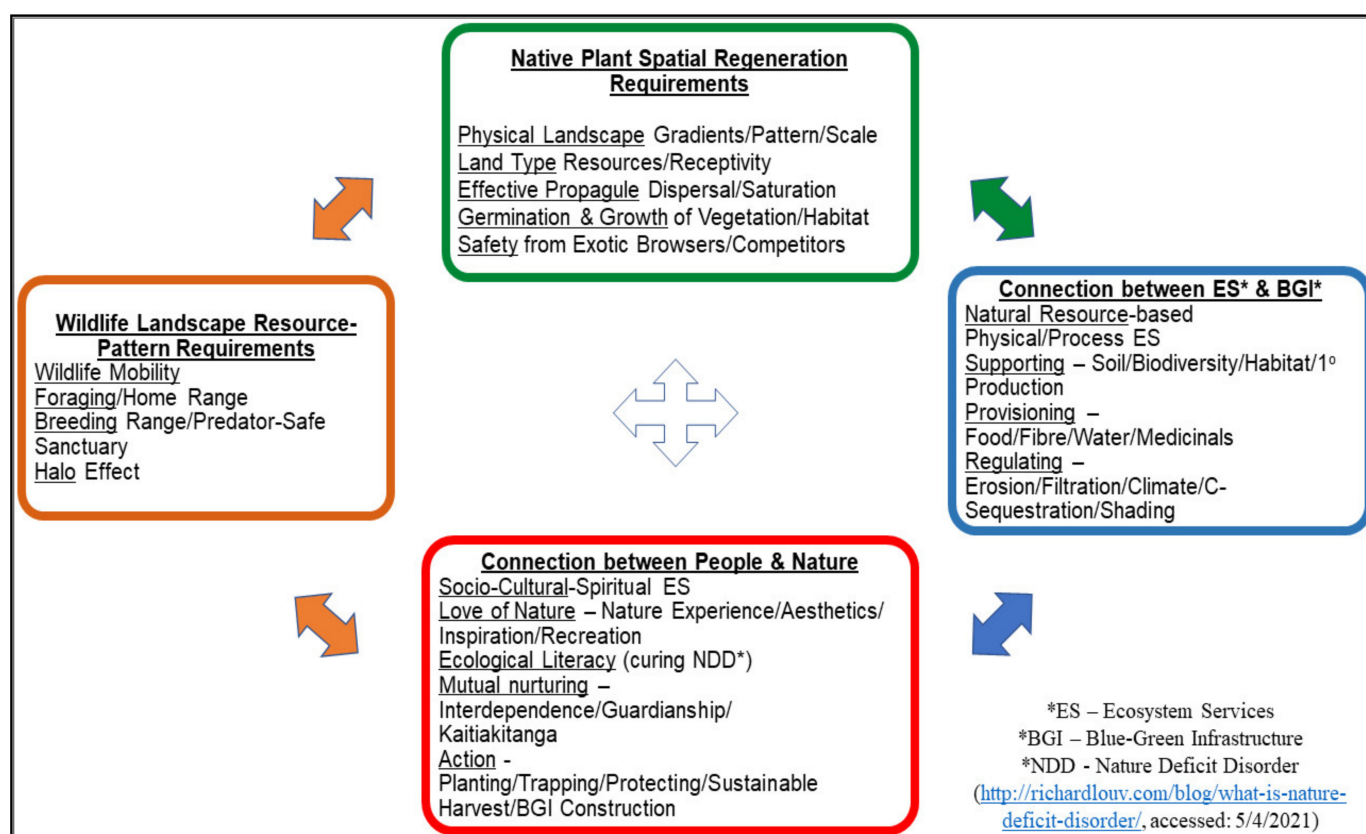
Native Plant Spatial Regeneration Requirements

Physical Landscape Gradients/Pattern/Scale
Land Type Resources/Receptivity
Effective Propagule Dispersal/Saturation
Germination & Growth of Vegetation/Habitat
Safety from Exotic Browsers/Competitors

Wildlife Landscape Resource-Pattern Requirements
Wildlife Mobility
Foraging/Home Range
Breeding Range/Predator-Safe Sanctuary
Halo Effect

Connection between ES* & BGI*
Natural Resource-based Physical/Process ES
Supporting – Soil/Biodiversity/Habitat/1° Production
Provisioning – Food/Fibre/Water/Medicinals
Regulating – Erosion/Filtration/Climate/C-Sequestration/Shading

Connection between People & Nature
Socio-Cultural-Spiritual ES
Love of Nature – Nature Experience/Aesthetics/Inspiration/Recreation
Ecological Literacy (curing NDD*)
Mutual nurturing – Interdependence/Guardianship/Kaitiakitanga
Action - Planting/Trapping/Protecting/Sustainable Harvest/BGI Construction

*ES – Ecosystem Services
*BGI – Blue-Green Infrastructure
*NDD - Nature Deficit Disorder
(http://richardlouv.com/blog/what-is-nature-deficit-disorder/, accessed: 5/4/2021)